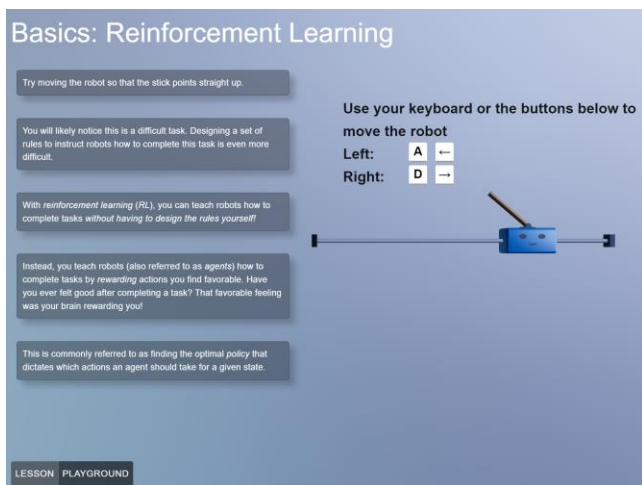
Basics: Reinforcement Learning

Try moving the robot so that the stick points straight up.

You will likely notice this is a difficult task. Designing a set of rules to instruct robots how to complete this task is even more difficult.

With reinforcement learning (RL), you can teach robots how to complete tasks without having to design the rules yourself!

Instead, you teach robots (also referred to as agents) how to complete tasks by rewarding actions you find favorable. Have you ever felt good after completing a task? That favorable feeling was your brain rewarding you!

This is commonly referred to as finding the optimal policy that dictates which actions an agent should take for a given state.

Use your keyboard or the buttons below to move the robot

Left: A ←

Right: D →

LESSON PLAYGROUND